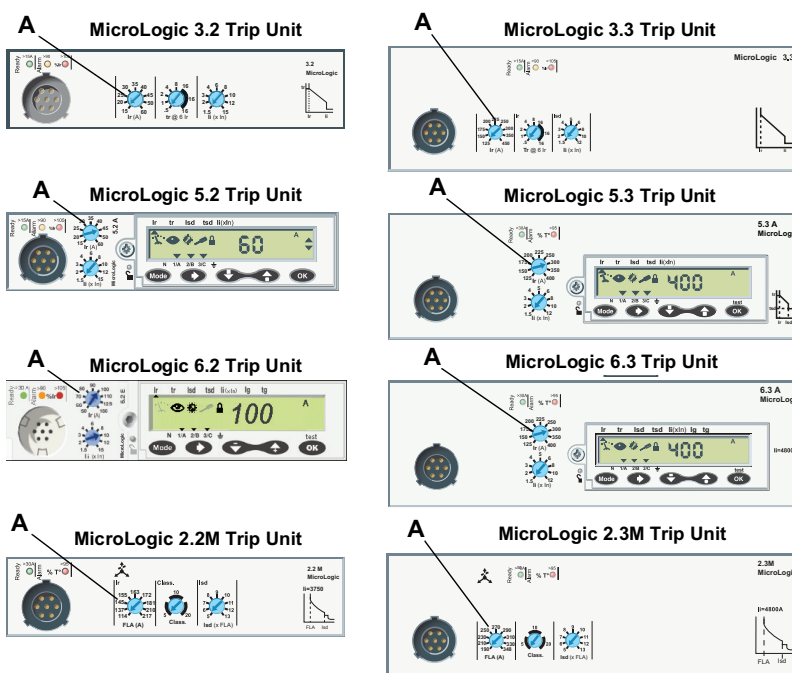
A
MicroLogic 3.2 Trip Unit

Ready
Alarm
3.2
MicroLogic
Ir (A)
tr @ 6 Ir
Ii (x In)
Ir
Ii

A
MicroLogic 3.3 Trip Unit

MicroLogic 3.3
Ir (A)
tr @ 6 Ir
Isd
Ii (x In)

A
MicroLogic 5.2 Trip Unit

Ready
Alarm
5.2 A
Ir (A)
Ii (x In)
MicroLogic
Ir tr Isd tsd Ii(xIn)
60
A
N 1/A 2/B 3/C
Mode
OK

A
MicroLogic 5.3 Trip Unit

5.3 A
MicroLogic
Ir (A)
Ii (x In)
Ir tr Isd tsd Ii(xIn)
400
A
N 1/A 2/B 3/C
Mode
OK
test

A
MicroLogic 6.2 Trip Unit

Ready
Alarm
6.2 E
Ir (A)
Ii (x In)
MicroLogic
Ir tr Isd tsd Ii(xIn) Ig tg
100
A
N 1/A 2/B 3/C
Mode
OK
test

A
MicroLogic 6.3 Trip Unit

6.3 A
MicroLogic
Ir (A)
Ii (x In)
Ir tr Isd tsd Ii(xIn) Ig tg
400
A
N 1/A 2/B 3/C
Mode
OK
test
Ii=4800

A
MicroLogic 2.2M Trip Unit

Ready
% T°
2.2 M
MicroLogic
Ir
FLA (A)
Class.
Class.
Isd
Isd (x FLA)
Ii=3750
FLA
Isd

A
MicroLogic 2.3M Trip Unit

Ready
% T°
2.3M
MicroLogic
Ii=4800A
FLA (A)
Class.
Isd (x FLA)
FLA
Isd